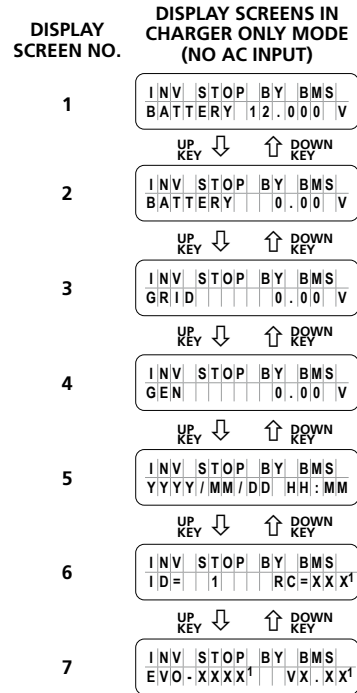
DISPLAY SCREEN NO.

DISPLAY SCREENS IN CHARGER ONLY MODE (NO AC INPUT)

1
INV STOP BY BMS
BATTERY 12.000 V

UP KEY ⇩ ⇧ DOWN KEY

2
INV STOP BY BMS
BATTERY 0.00 V

UP KEY ⇩ ⇧ DOWN KEY

3
INV STOP BY BMS
GRID 0.00 V

UP KEY ⇩ ⇧ DOWN KEY

4
INV STOP BY BMS
GEN 0.00 V

UP KEY ⇩ ⇧ DOWN KEY

5
INV STOP BY BMS
YYYY/MM/DD HH:MM

UP KEY ⇩ ⇧ DOWN KEY

6
INV STOP BY BMS
ID= 1 RC=XXX$^1$

UP KEY ⇩ ⇧ DOWN KEY

7
INV STOP BY BMS
EVO-XXXX$^1$ VX.XX$^1$